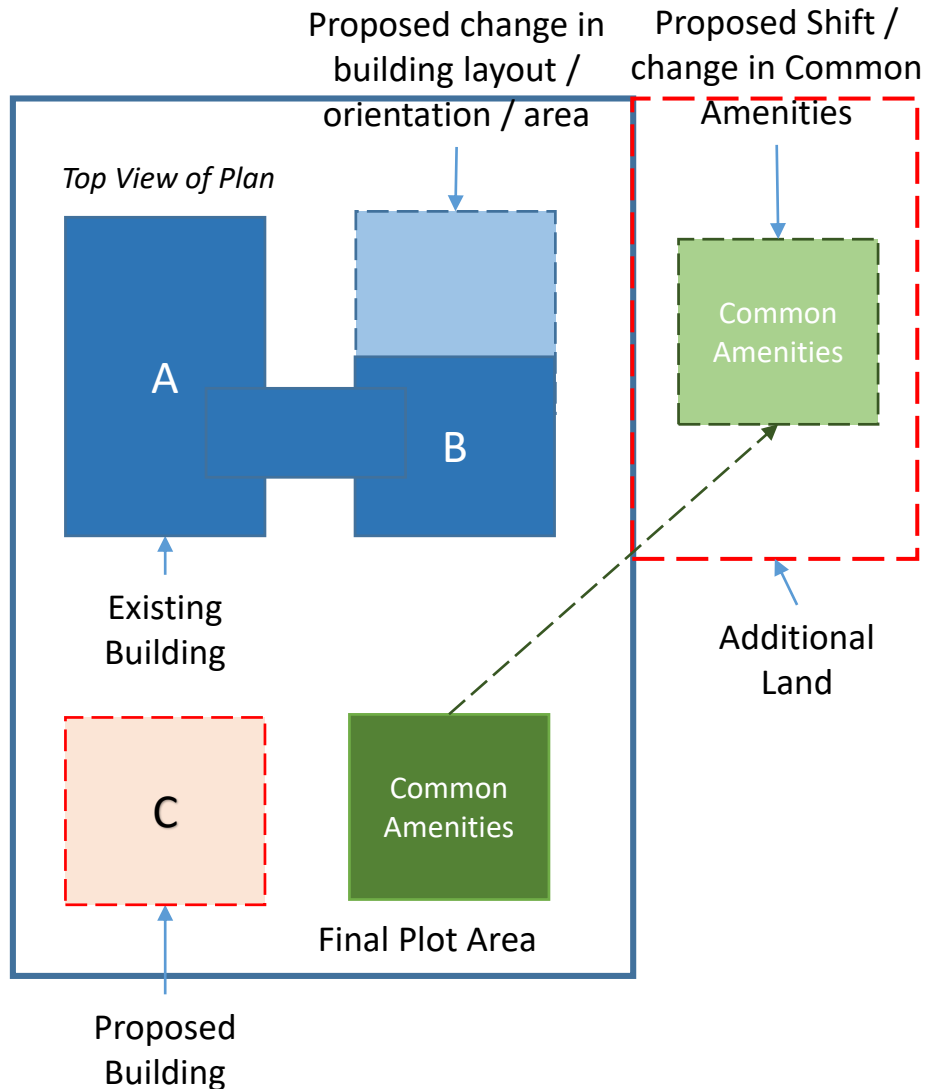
Proposed change in building layout / orientation / area

Proposed Shift / change in Common Amenities

Top View of Plan

A

B

Common Amenities

Existing Building

Additional Land

C

Common Amenities

Final Plot Area

Proposed Building